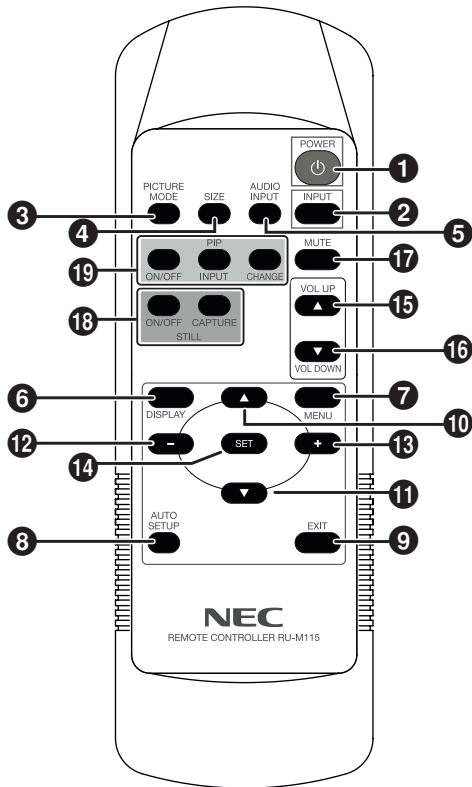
POWER
1
PICTURE MODE
SIZE
AUDIO INPUT
INPUT
3
4
5
2
PIP
ON/OFF
INPUT
CHANGE
MUTE
19
17
VOL UP
18
ON/OFF
CAPTURE
STILL
15
VOL DOWN
16
6
DISPLAY
MENU
7
10
12
−
SET
+
13
14
11
AUTO SETUP
EXIT
8
9
NEC
REMOTE CONTROLLER RU-M115